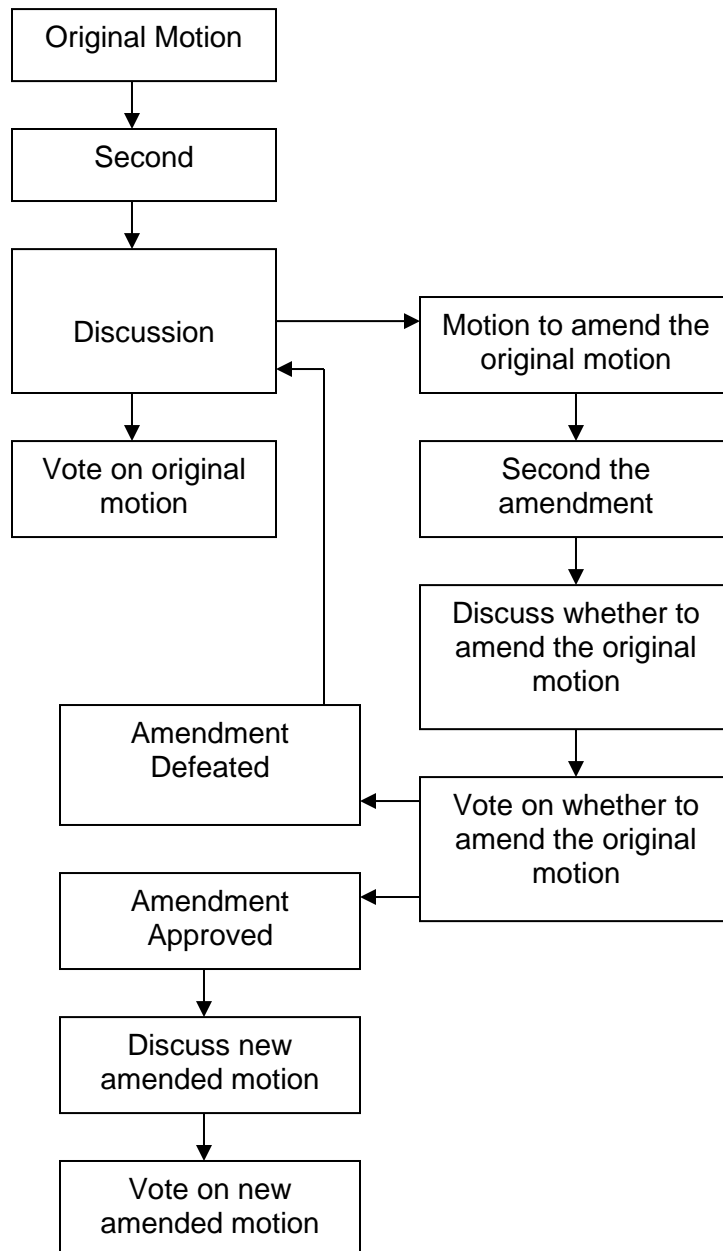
Original Motion

Second

Discussion

Motion to amend the original motion

Vote on original motion

Second the amendment

Discuss whether to amend the original motion

Amendment Defeated

Vote on whether to amend the original motion

Amendment Approved

Discuss new amended motion

Vote on new amended motion